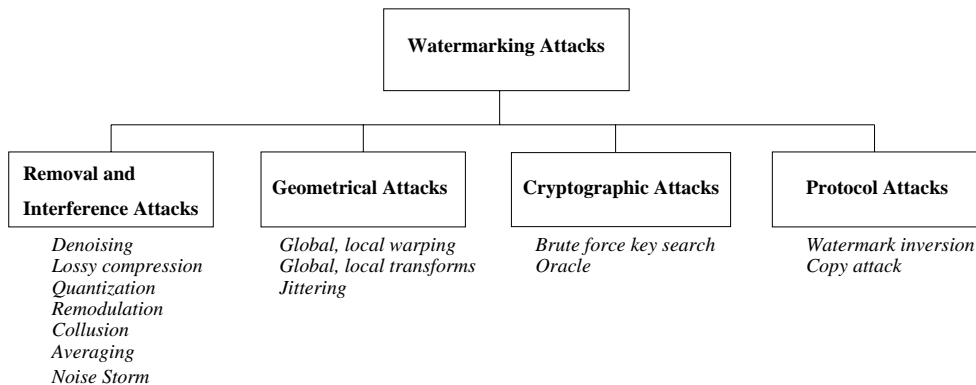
Watermarking Attacks

Removal and Interference Attacks

Denoising
Lossy compression
Quantization
Remodulation
Collusion
Averaging
Noise Storm

Geometrical Attacks

Global, local warping
Global, local transforms
Jittering

Cryptographic Attacks

Brute force key search
Oracle

Protocol Attacks

Watermark inversion
Copy attack